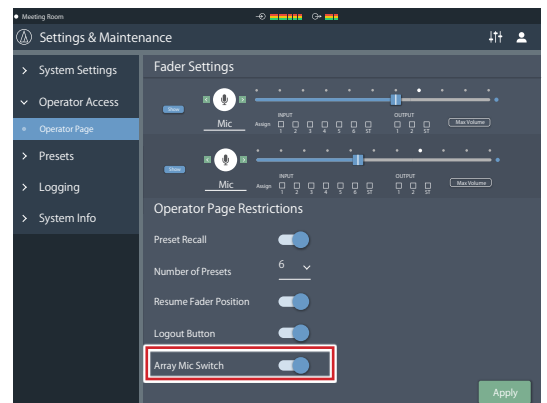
Meeting Room

Settings & Maintenance

> System Settings

Operator Access

Operator Page

> Presets

> Logging

> System Info

Fader Settings

Show

Mic

Assign

INPUT

1 2 3 4 5 6 ST

OUTPUT

1 2 ST

Max Volume

Show

Mic

Assign

INPUT

1 2 3 4 5 6 ST

OUTPUT

1 2 ST

Max Volume

Operator Page Restrictions

Preset Recall

Number of Presets 6

Resume Fader Position

Logout Button

Array Mic Switch

Apply